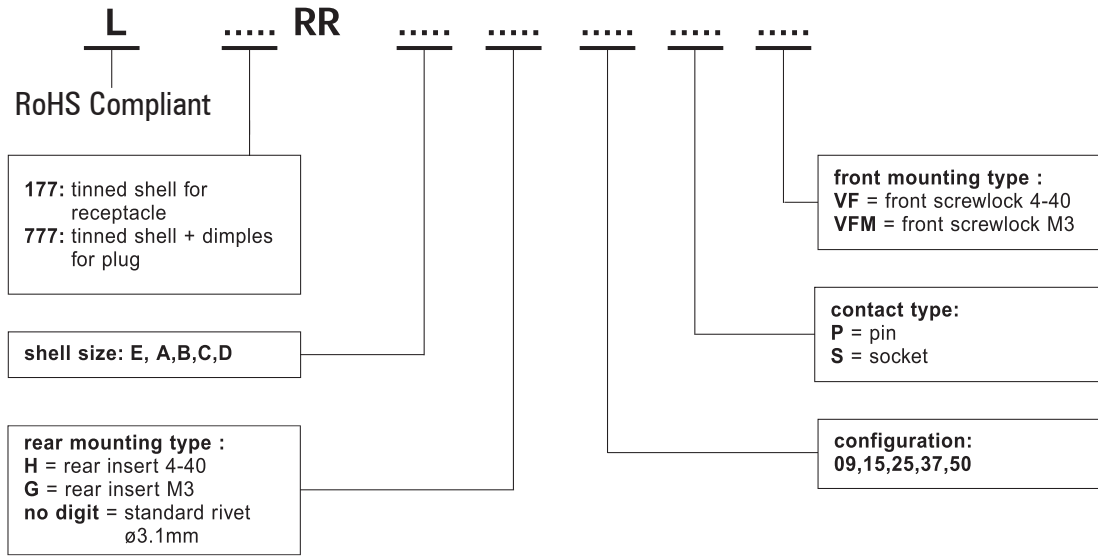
L ..... RR ..... ..... ..... ..... .....

RoHS Compliant

177: tinned shell for receptacle
777: tinned shell + dimples for plug

shell size: E, A,B,C,D

rear mounting type :
H = rear insert 4-40
G = rear insert M3
no digit = standard rivet ø3.1mm

front mounting type :
VF = front screwlock 4-40
VFM = front screwlock M3

contact type:
P = pin
S = socket

configuration:
09,15,25,37,50